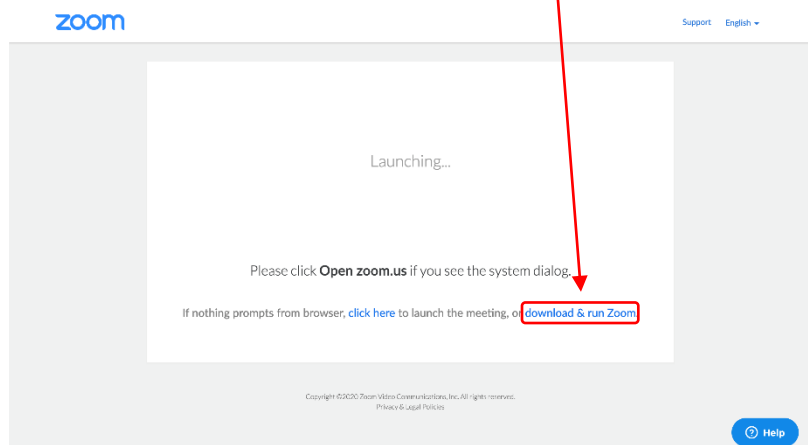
zoom

Support English

Launching...

Please click Open zoom.us if you see the system dialog.

If nothing prompts from browser, click here to launch the meeting, or download & run Zoom.

Copyright ©2020 Zoom Video Communications, Inc. All rights reserved.
Privacy & Legal Policies

Help